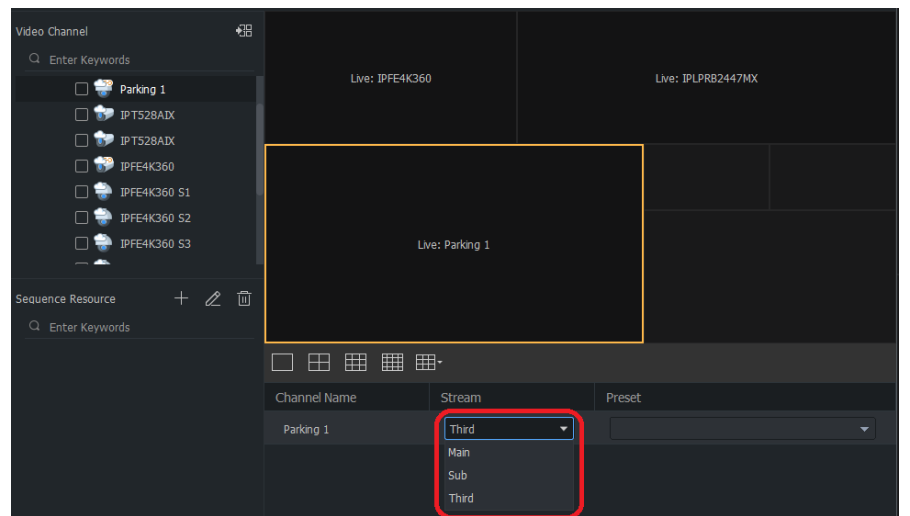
Video Channel

Enter Keywords

Parking 1
IPT528AIX
IPT528AIX
IPFE4K360
IPFE4K360 S1
IPFE4K360 S2
IPFE4K360 S3

Sequence Resource

Enter Keywords

Live: IPFE4K360

Live: IPLPRB2447MX

Live: Parking 1

| Channel Name | Stream | Preset |
|---|---|---|
| Parking 1 | Third | |

Main
Sub
Third